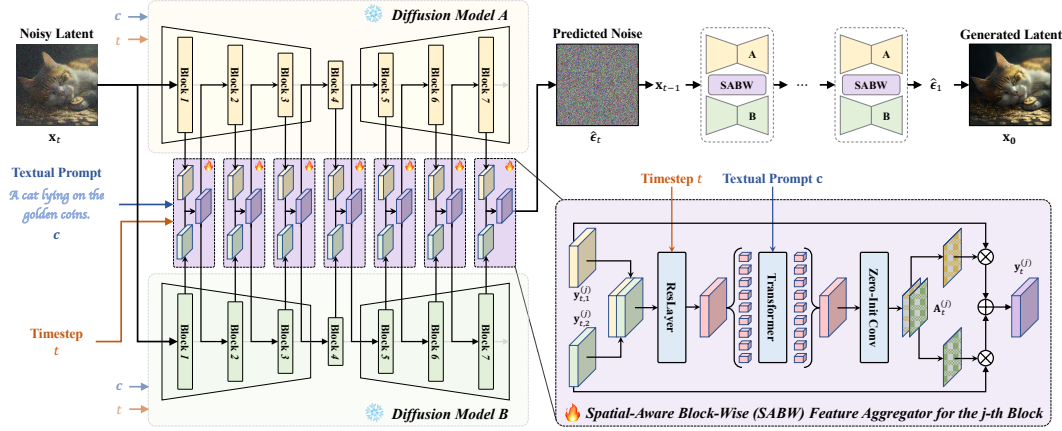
Noisy Latent

$\mathbf{x}_t$

$c$

$t$

Diffusion Model A

Block 1

Block 2

Block 3

Block 4

Block 5

Block 6

Block 7

Predicted Noise

$\hat{\boldsymbol{\epsilon}}_t$

$\mathbf{x}_{t-1}$

A

SABW

B

···

A

SABW

B

$\hat{\boldsymbol{\epsilon}}_1$

Generated Latent

$\mathbf{x}_0$

Textual Prompt

A cat lying on the golden coins.

$c$

Timestep

$t$

Block 1

Block 2

Block 3

Block 4

Block 5

Block 6

Block 7

$c$

$t$

Diffusion Model B

Timestep $t$

Textual Prompt $\mathbf{c}$

$\mathbf{y}_{t,1}^{(j)}$

$\mathbf{y}_{t,2}^{(j)}$

ResLayer

Transformer

Zero-Init Conv

$\mathbf{A}_t^{(j)}$

$\mathbf{y}_t^{(j)}$

Spatial-Aware Block-Wise (SABW) Feature Aggregator for the j-th Block